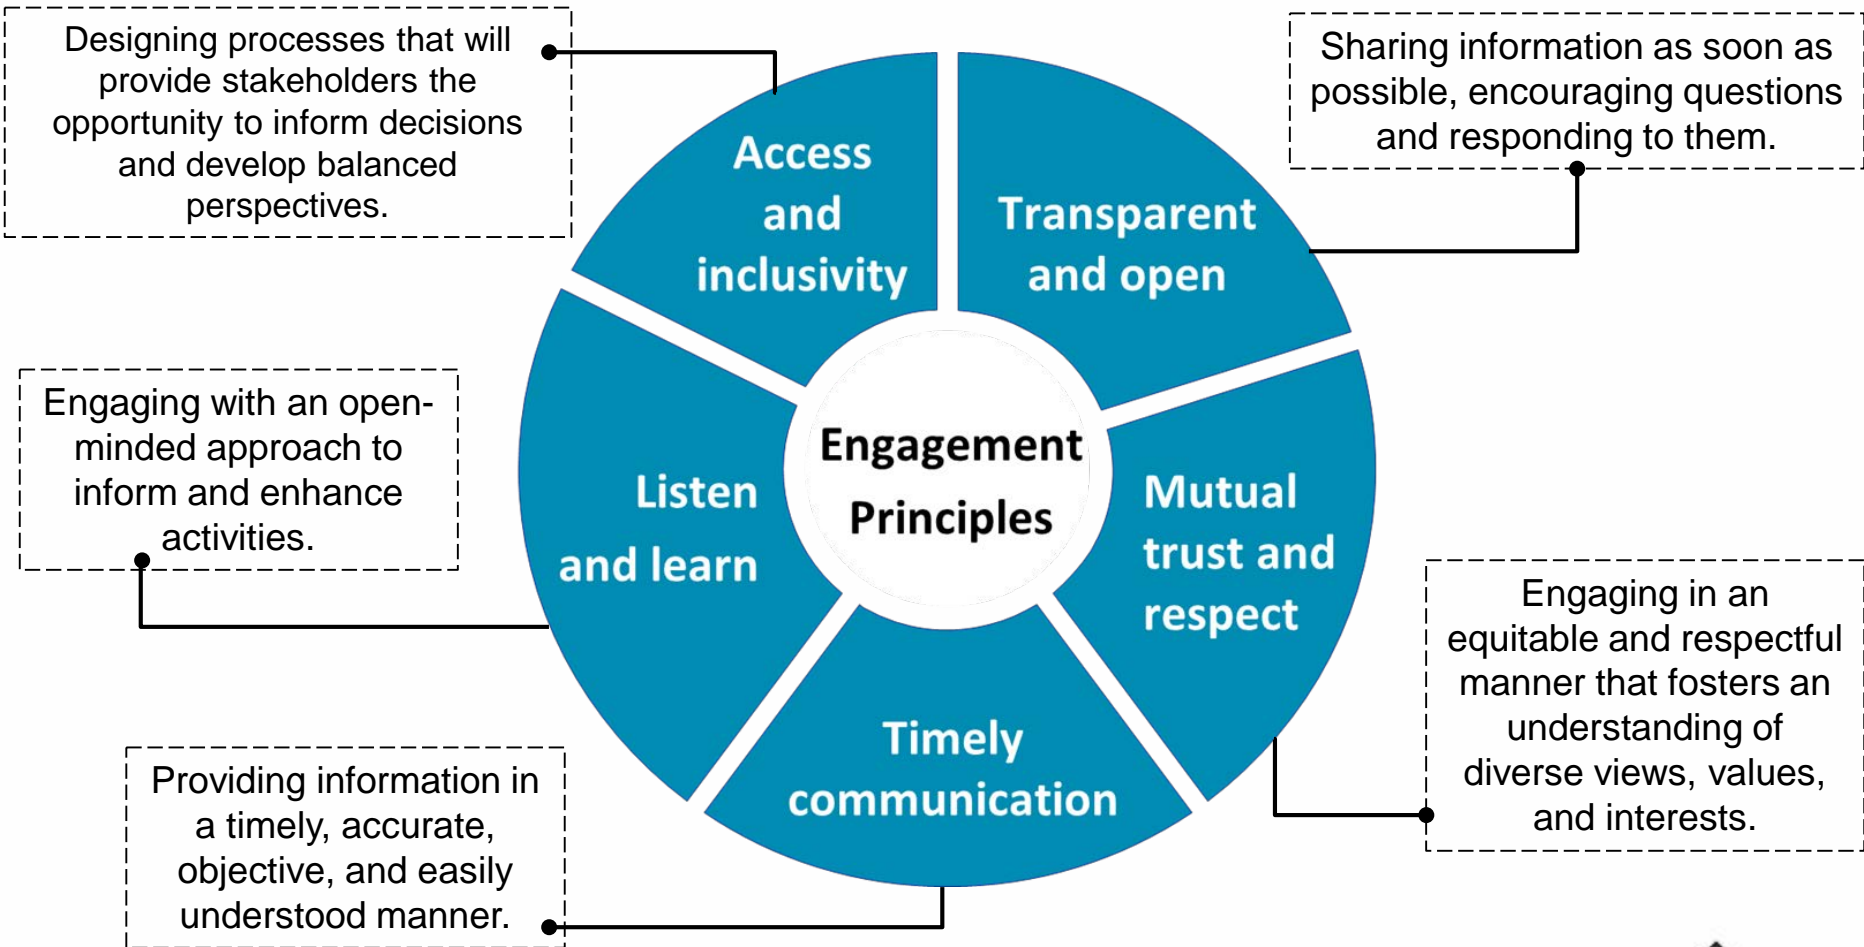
Designing processes that will provide stakeholders the opportunity to inform decisions and develop balanced perspectives.

Access and inclusivity

Transparent and open

Sharing information as soon as possible, encouraging questions and responding to them.

Engaging with an open-minded approach to inform and enhance activities.

Listen and learn

Engagement Principles

Mutual trust and respect

Engaging in an equitable and respectful manner that fosters an understanding of diverse views, values, and interests.

Timely communication

Providing information in a timely, accurate, objective, and easily understood manner.